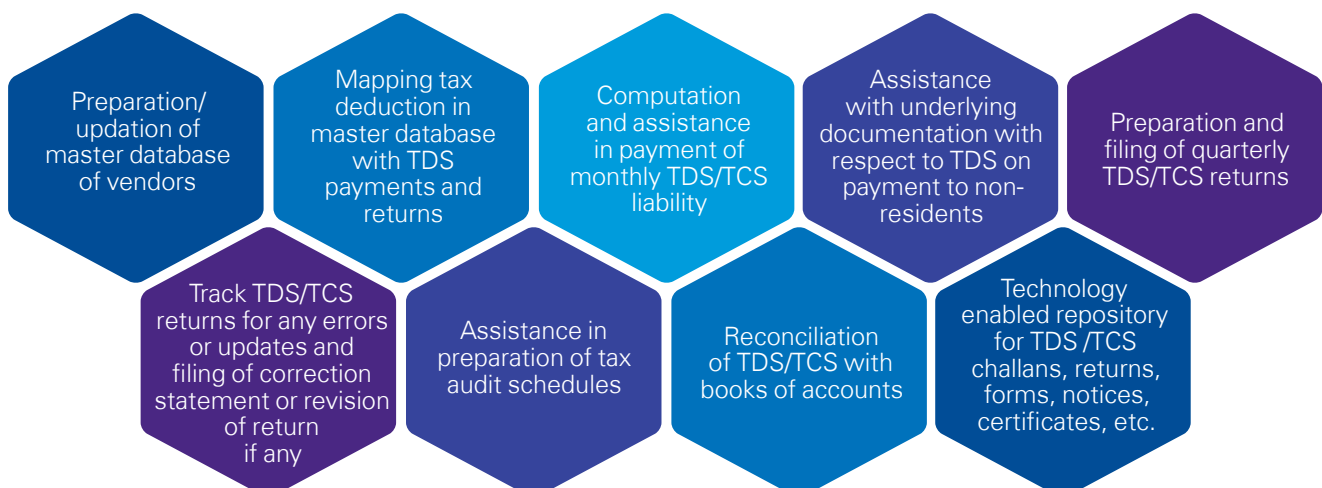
Preparation/ updation of master database of vendors

Mapping tax deduction in master database with TDS payments and returns

Computation and assistance in payment of monthly TDS/TCS liability

Assistance with underlying documentation with respect to TDS on payment to non-residents

Preparation and filing of quarterly TDS/TCS returns

Track TDS/TCS returns for any errors or updates and filing of correction statement or revision of return if any

Assistance in preparation of tax audit schedules

Reconciliation of TDS/TCS with books of accounts

Technology enabled repository for TDS /TCS challans, returns, forms, notices, certificates, etc.